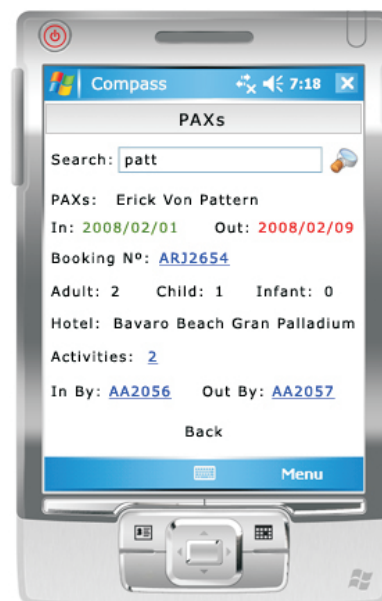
Compass 7:18

PAXs

Search: patt

PAXs: Erick Von Pattern

In: 2008/02/01 Out: 2008/02/09

Booking Nº: ARJ2654

Adult: 2 Child: 1 Infant: 0

Hotel: Bavaro Beach Gran Palladium

Activities: 2

In By: AA2056 Out By: AA2057

Back

Menu